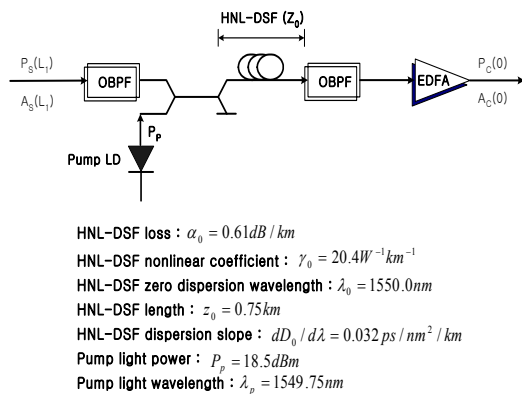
HNL-DSF ($Z_0$)

$P_S(L_1)$

$A_S(L_1)$

OBPF

OBPF

EDFA

$P_C(0)$

$A_C(0)$

$P_P$

Pump LD

HNL-DSF loss : $\alpha_0 = 0.61 dB/km$

HNL-DSF nonlinear coefficient : $\gamma_0 = 20.4 W^{-1}km^{-1}$

HNL-DSF zero dispersion wavelength : $\lambda_0 = 1550.0 nm$

HNL-DSF length : $z_0 = 0.75 km$

HNL-DSF dispersion slope : $dD_0/d\lambda = 0.032 ps/nm^2/km$

Pump light power : $P_p = 18.5 dBm$

Pump light wavelength : $\lambda_p = 1549.75 nm$